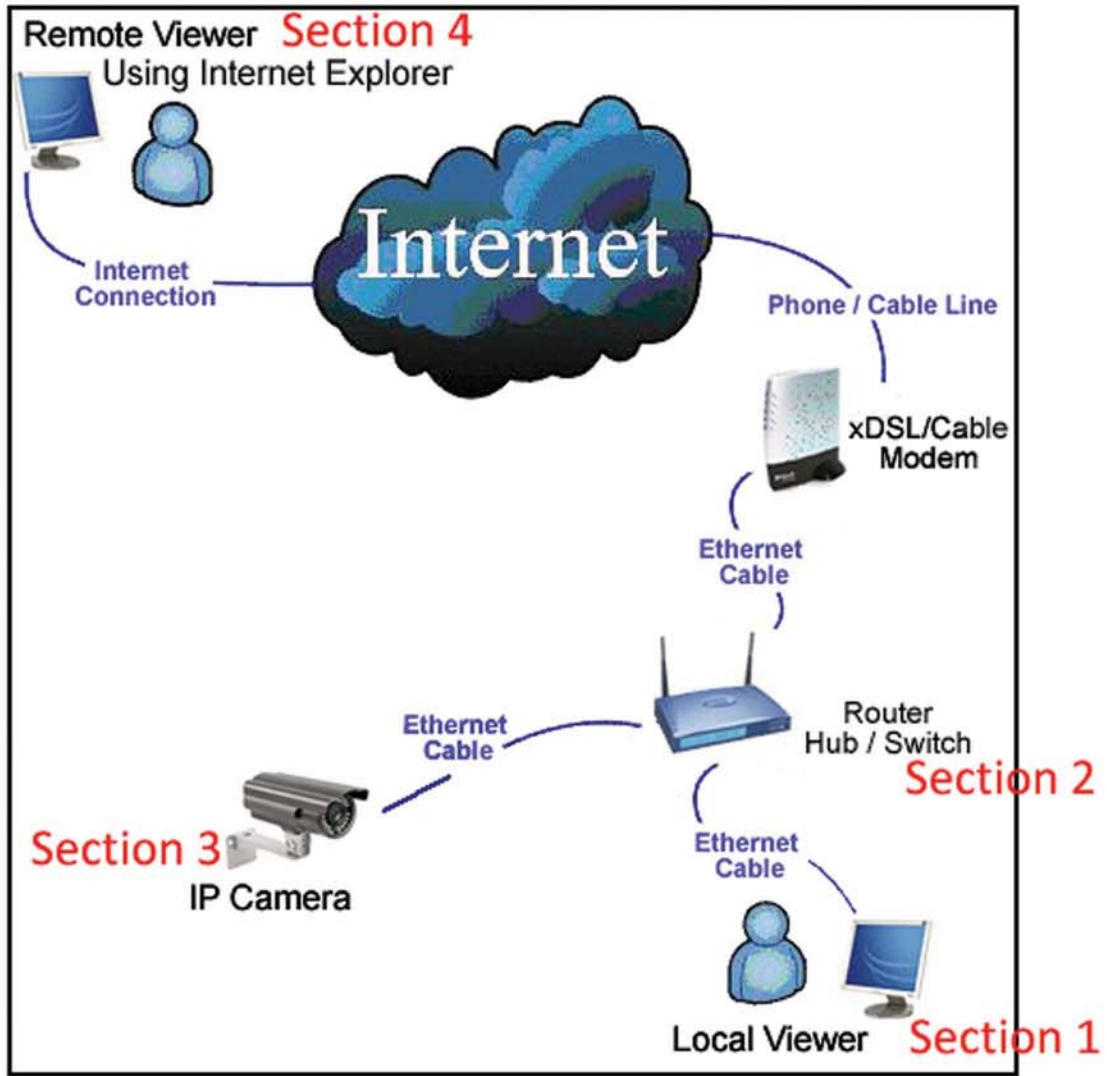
Remote Viewer Section 4
Using Internet Explorer

Internet

Internet Connection

Phone / Cable Line

xDSL/Cable Modem

Ethernet Cable

Ethernet Cable

Router Hub / Switch

Section 2

Section 3

IP Camera

Ethernet Cable

Local Viewer

Section 1